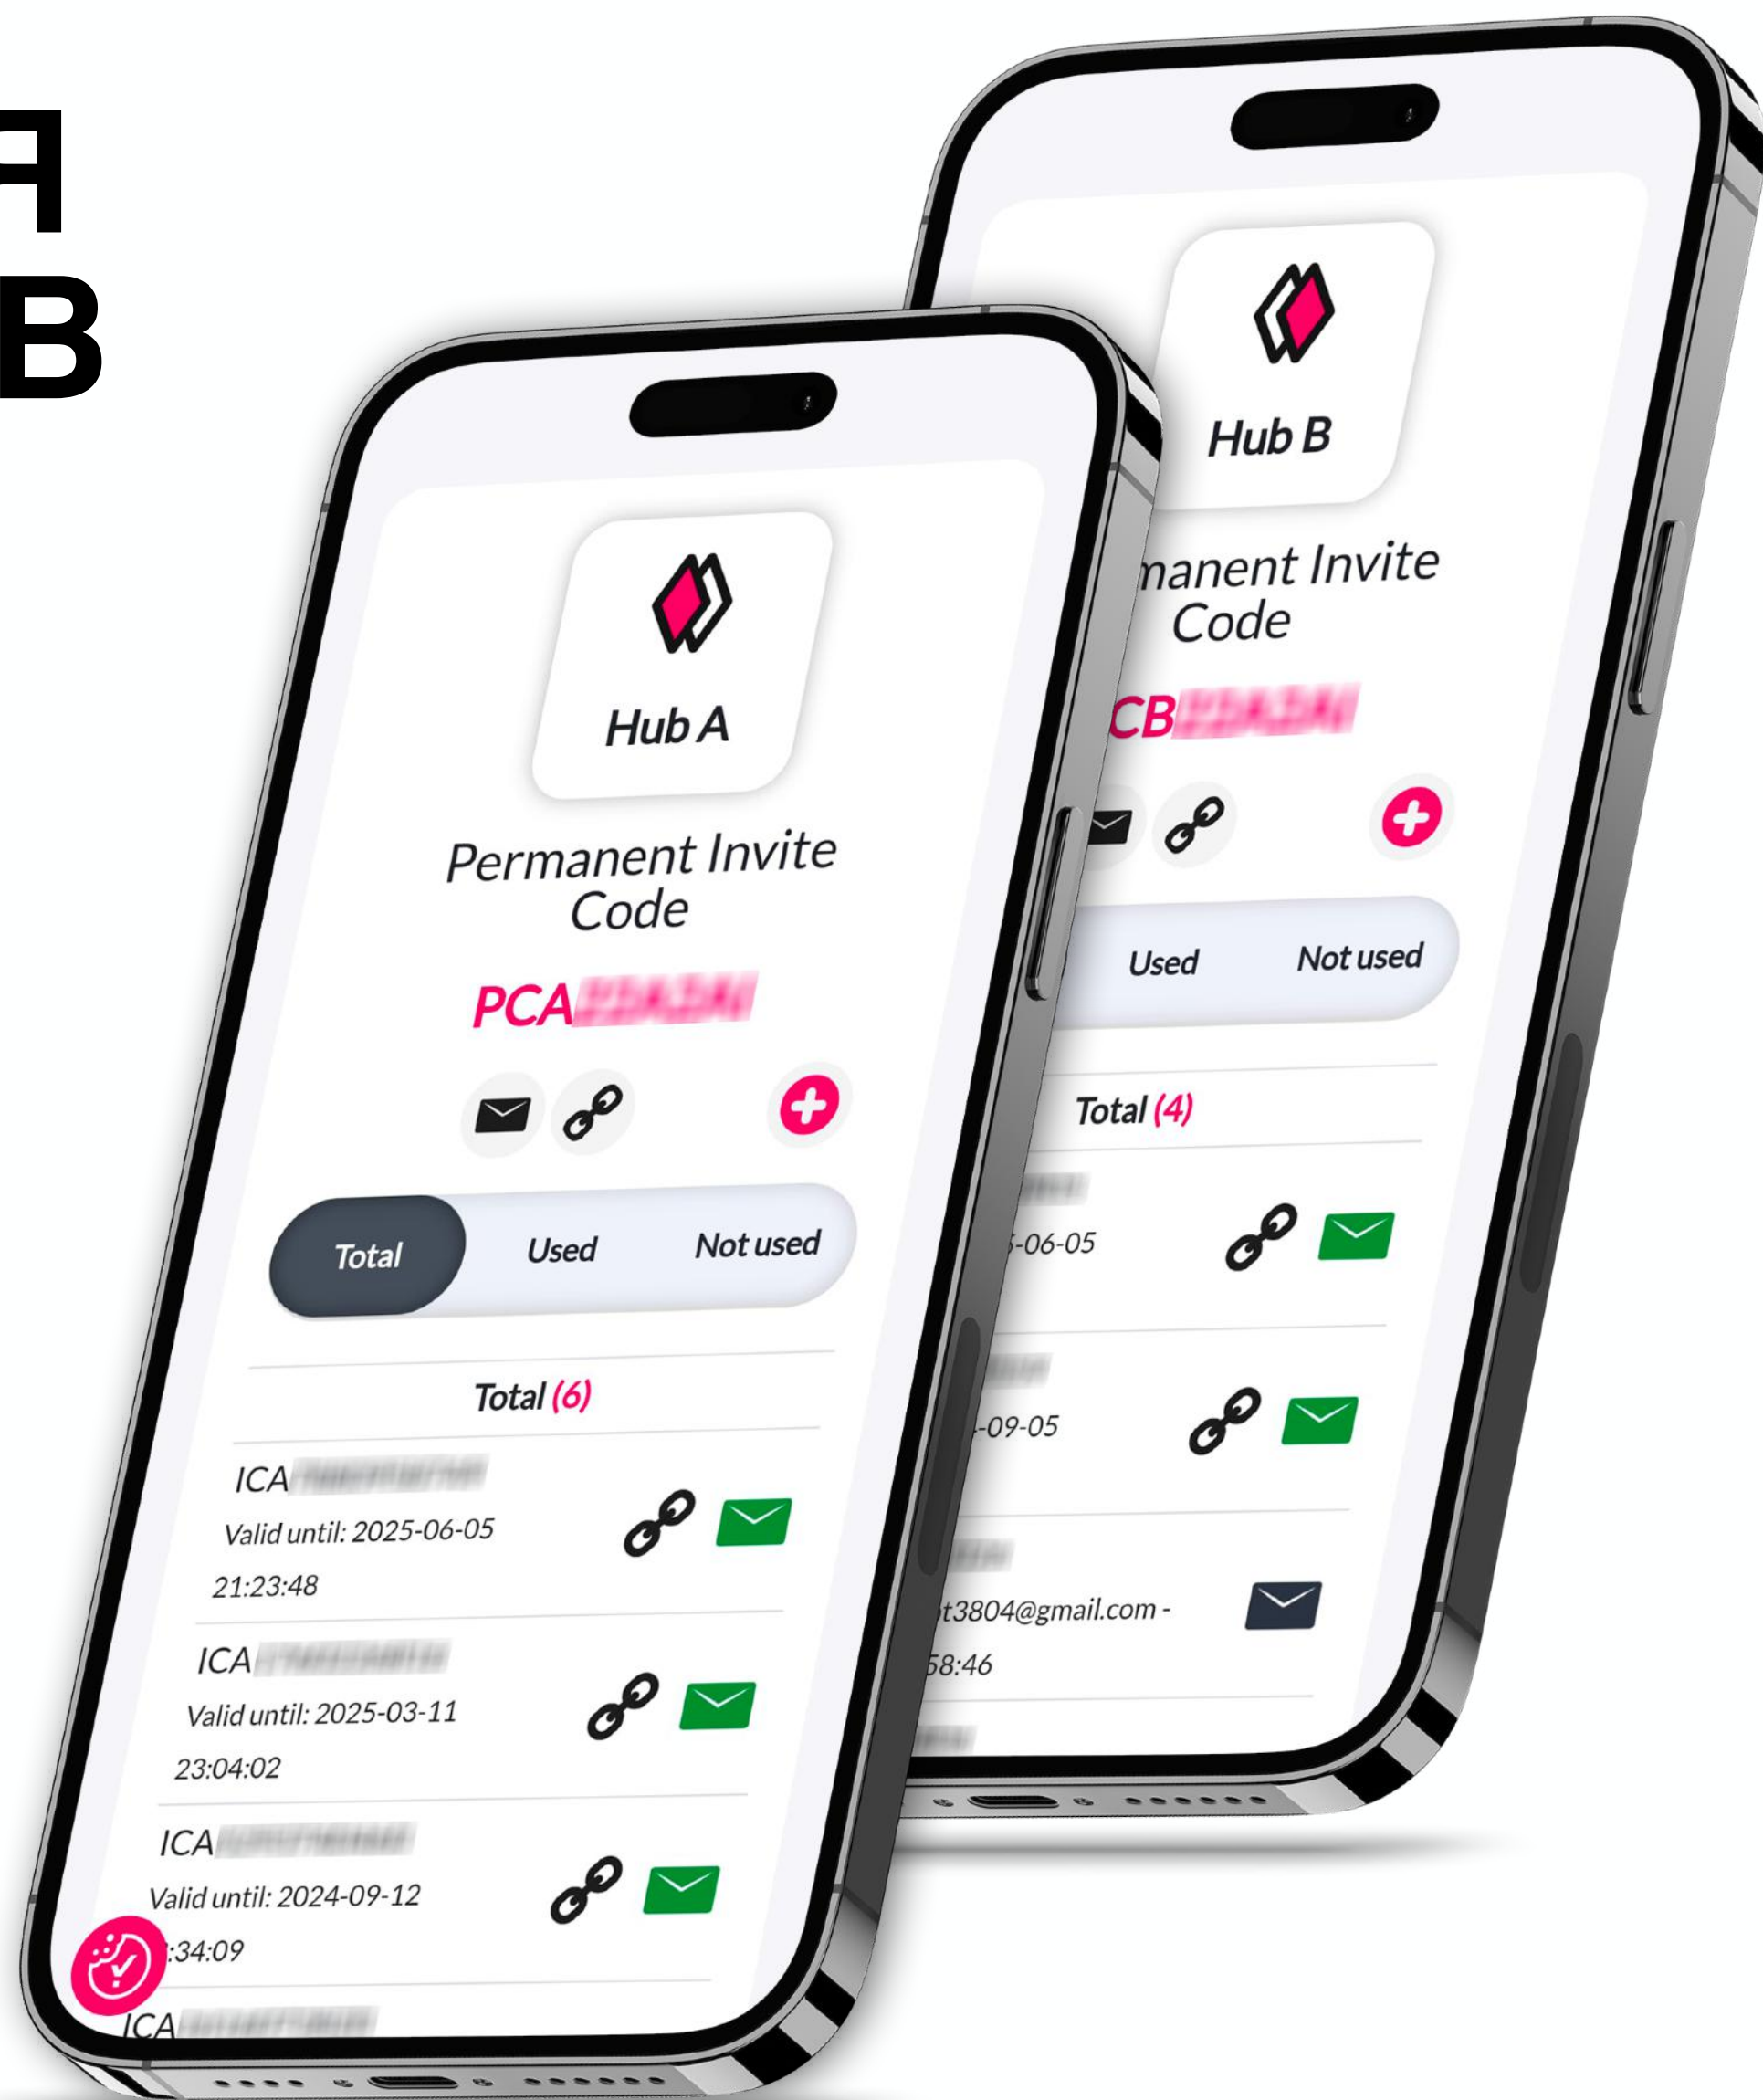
A
B

Hub A

Permanent Invite Code

PCA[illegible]

Total Used Not used

Total (6)

ICA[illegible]
Valid until: 2025-06-05 21:23:48

ICA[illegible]
Valid until: 2025-03-11 23:04:02

ICA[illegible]
Valid until: 2024-09-12 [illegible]:34:09

ICA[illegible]

Hub B

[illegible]manent Invite Code

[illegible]CB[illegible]

Used Not used

Total (4)

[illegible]-06-05

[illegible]-09-05

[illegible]t3804@gmail.com - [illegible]58:46